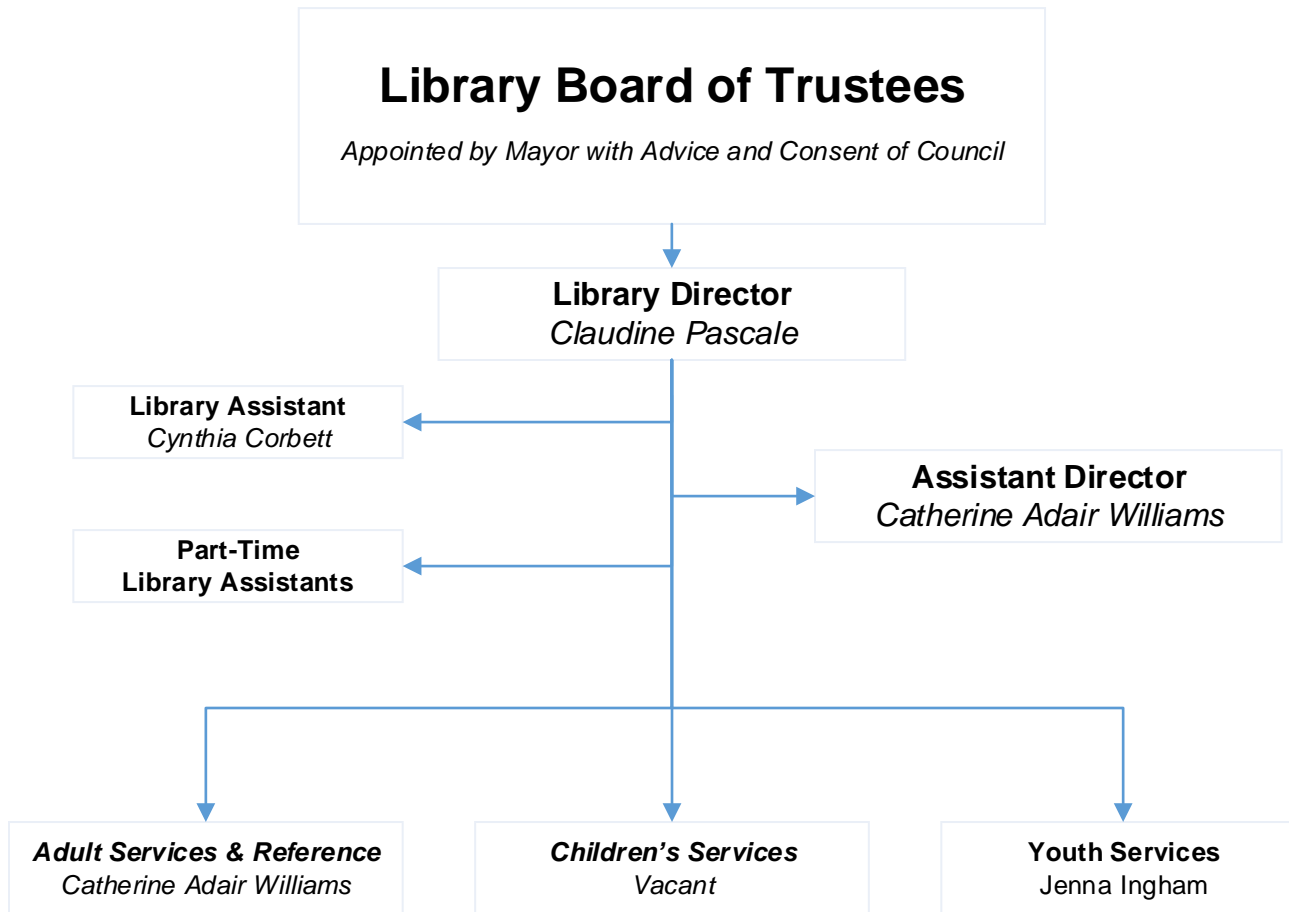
Library Board of Trustees

Appointed by Mayor with Advice and Consent of Council

Library Director
Claudine Pascale

Library Assistant
Cynthia Corbett

Assistant Director
Catherine Adair Williams

Part-Time
Library Assistants

Adult Services & Reference
Catherine Adair Williams

Children's Services
Vacant

Youth Services
Jenna Ingham